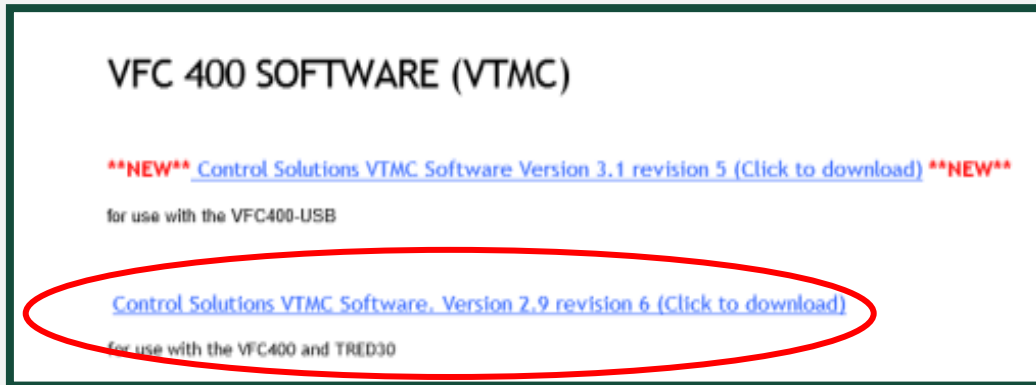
VFC 400 SOFTWARE (VTMC)

**NEW** Control Solutions VTMC Software Version 3.1 revision 5 (Click to download) **NEW**

for use with the VFC400-USB

Control Solutions VTMC Software, Version 2.9 revision 6 (Click to download)

for use with the VFC400 and TRED30